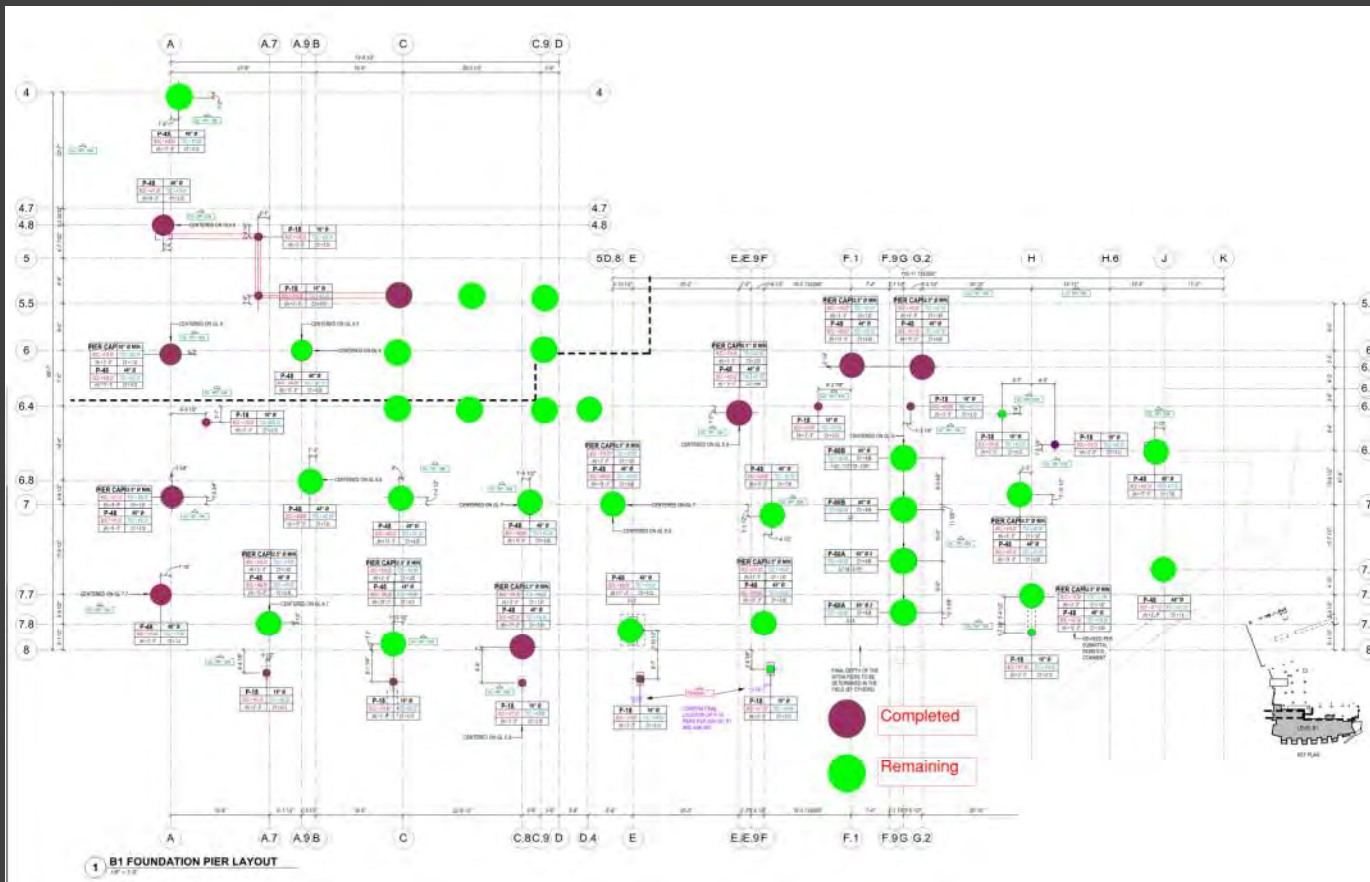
A A.7 A.9 B C C.9 D

4
4.7
4.8
5
5.5
6
6.4
6.8
7
7.7
7.8
8

5D.8 E E.E.9 F F.1 F.9 G G.2 H H.6 J K

P-48
P-18
PIER CAP
P-60B
P-60A

CENTERED ON GL 4.8
CENTERED ON GL 6
CENTERED ON GL 7
CENTERED ON GL 7.7
CENTERED ON GL 6.7

Completed
Remaining

A A.7 A.9 B C C.8 C.9 D D.4 E E.E.9 F F.1 F.9 G G.2

1 B1 FOUNDATION PIER LAYOUT

KEY PLAN